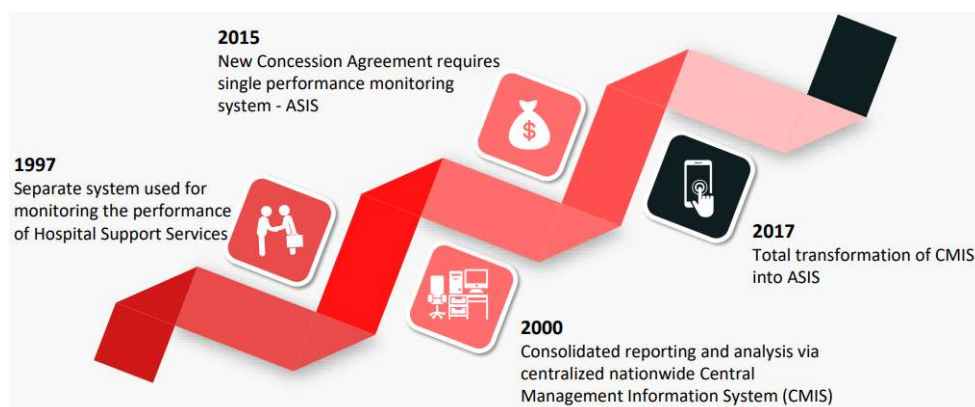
2015
New Concession Agreement requires single performance monitoring system - ASIS

1997
Separate system used for monitoring the performance of Hospital Support Services

$

2017
Total transformation of CMIS into ASIS

2000
Consolidated reporting and analysis via centralized nationwide Central Management Information System (CMIS)